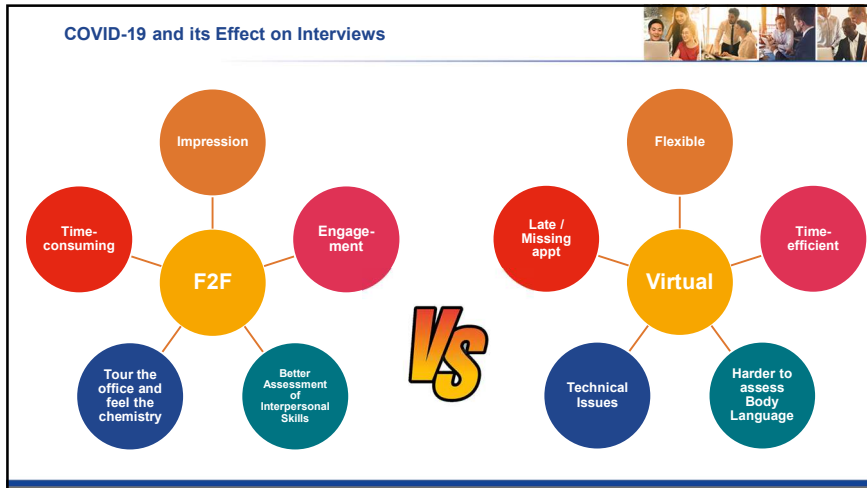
COVID-19 and its Effect on Interviews

Impression

Time-consuming

F2F

Engage-ment

Tour the office and feel the chemistry

Better Assessment of Interpersonal Skills

VS

Flexible

Late / Missing appt

Virtual

Time-efficient

Technical Issues

Harder to assess Body Language